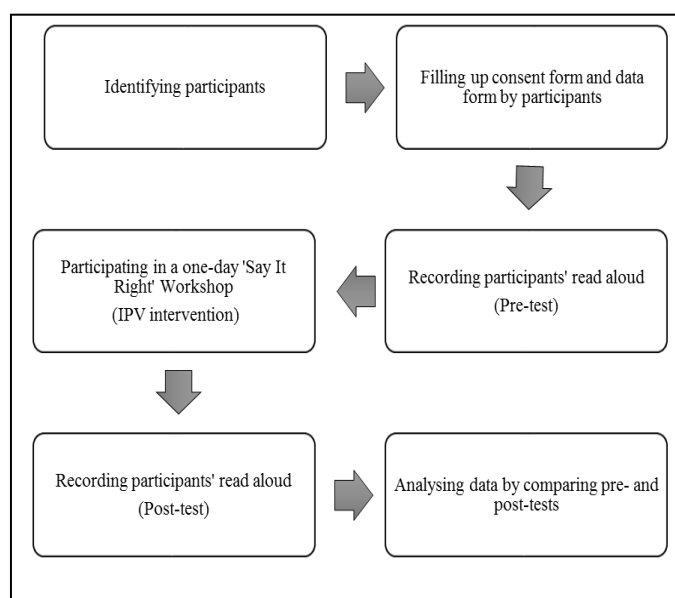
Identifying participants

Filling up consent form and data form by participants

Recording participants' read aloud
(Pre-test)

Participating in a one-day 'Say It Right' Workshop
(IPV intervention)

Recording participants' read aloud
(Post-test)

Analysing data by comparing pre- and post-tests